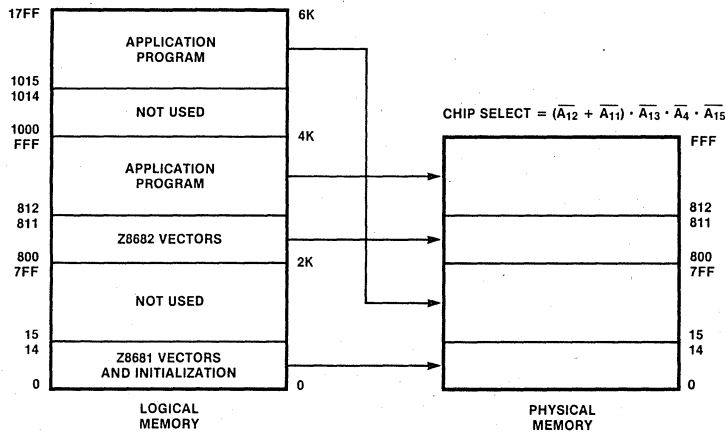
17FF
6K
APPLICATION PROGRAM
1015
1014
NOT USED
1000
FFF
4K
APPLICATION PROGRAM
812
811
Z8682 VECTORS
800
7FF
2K
NOT USED
15
14
Z8681 VECTORS AND INITIALIZATION
0
0
LOGICAL MEMORY

CHIP SELECT = $(\overline{A_{12}} + \overline{A_{11}}) \cdot \overline{A_{13}} \cdot \overline{A_4} \cdot \overline{A_{15}}$

FFF
812
811
800
7FF
15
14
0
PHYSICAL MEMORY